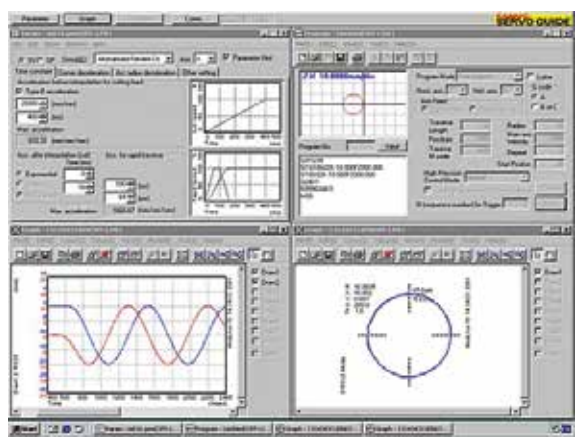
Parameter | Graph | Cycle | SERVO GUIDE

Time constant | Corner deceleration | Arc radius deceleration | Other setting

Type B acceleration

Program Mode | Letter

Sine | Circle

Program No.

G90G02X-10.000Y0.000R5.000

M30

Start | Graph | Program | Graph | Graph